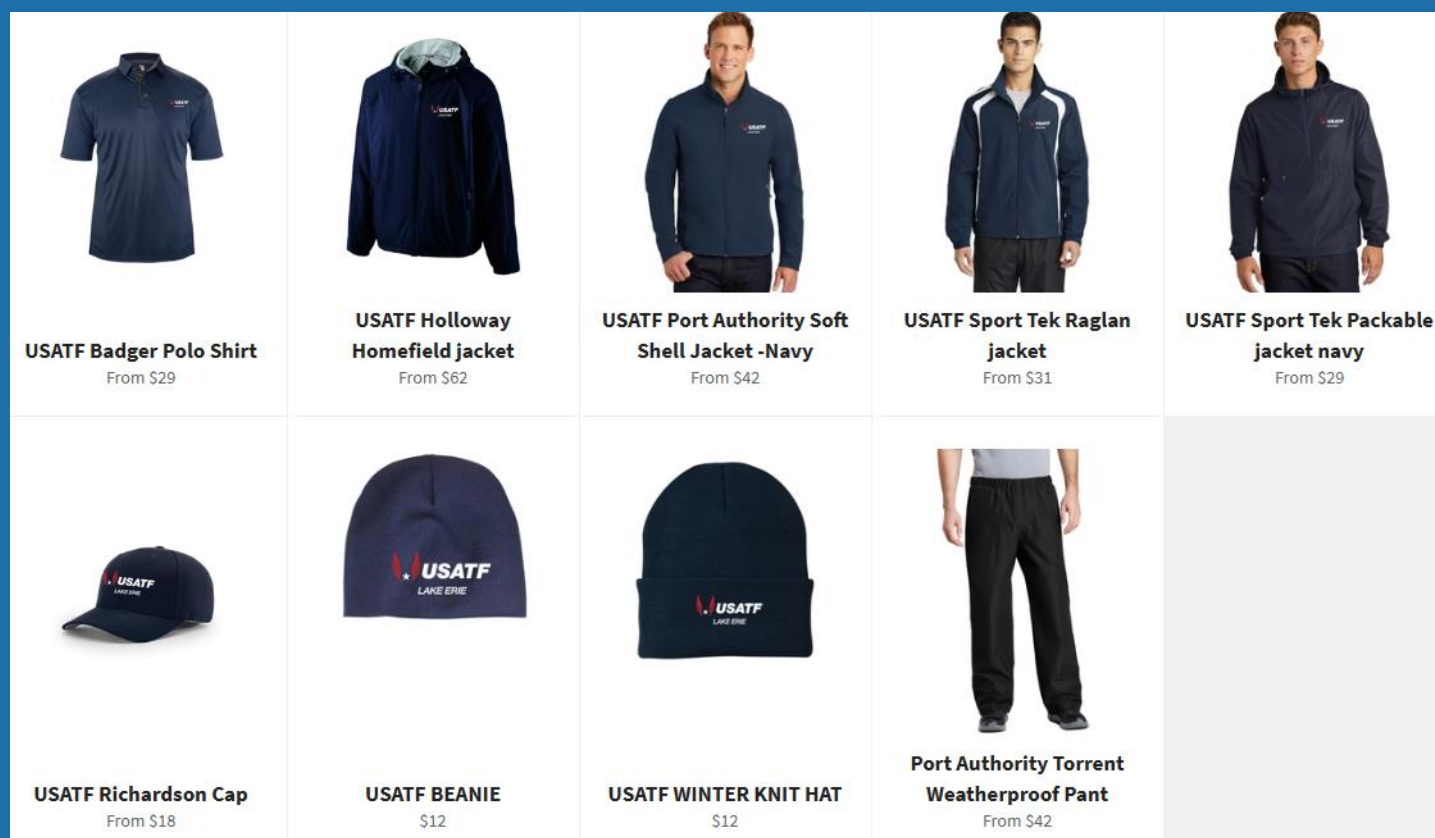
USATF Badger Polo Shirt
From $29

USATF Holloway Homefield jacket
From $62

USATF Port Authority Soft Shell Jacket -Navy
From $42

USATF Sport Tek Raglan jacket
From $31

USATF Sport Tek Packable jacket navy
From $29

USATF
LAKE ERIE
USATF Richardson Cap
From $18

USATF
LAKE ERIE
USATF BEANIE
$12

USATF
LAKE ERIE
USATF WINTER KNIT HAT
$12

Port Authority Torrent Weatherproof Pant
From $42